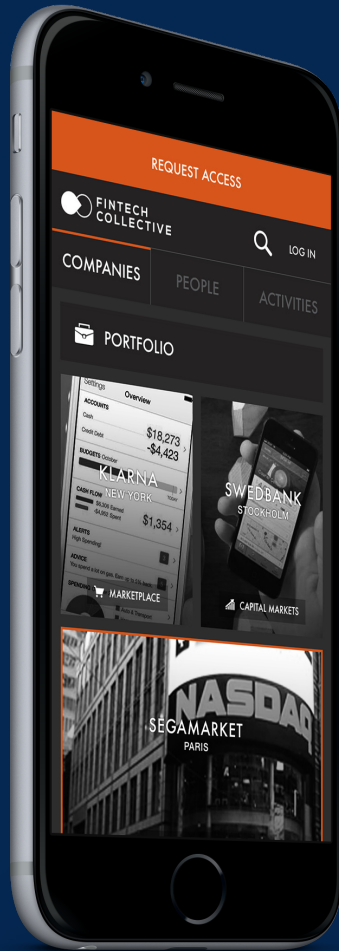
REQUEST ACCESS

FINTECH COLLECTIVE

LOG IN

COMPANIES

PEOPLE

ACTIVITIES

PORTFOLIO

Settings
Overview
ACCOUNTS
Cash
$18,273
Credit Debt
-$4,423
BUDGETS October
CASH FLOW
$1,354
ALERTS:
High Spending!
ADVICE:

KLARNA
NEW YORK

MARKETPLACE

SWEDBANK
STOCKHOLM

CAPITAL MARKETS

NASDAQ

SEGAMARKET
PARIS